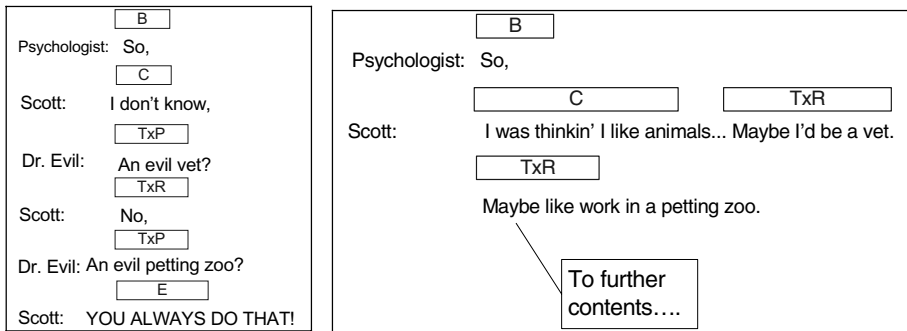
B
Psychologist: So,
C
Scott: I don't know,
TxP
Dr. Evil: An evil vet?
TxR
Scott: No,
TxP
Dr. Evil: An evil petting zoo?
E
Scott: YOU ALWAYS DO THAT!

B
Psychologist: So,
C
TxR
Scott: I was thinkin' I like animals... Maybe I'd be a vet.
TxR
Maybe like work in a petting zoo.
To further contents….